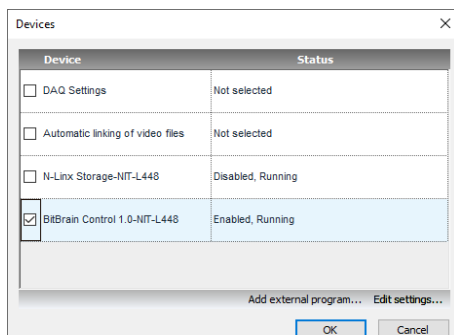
Devices

| Device | Status |
|---|---|
| DAQ Settings | Not selected |
| Automatic linking of video files | Not selected |
| N-Linx Storage-NIT-L448 | Disabled, Running |
| BitBrain Control 1.0-NIT-L448 | Enabled, Running |

Add external program... Edit settings...

OK Cancel